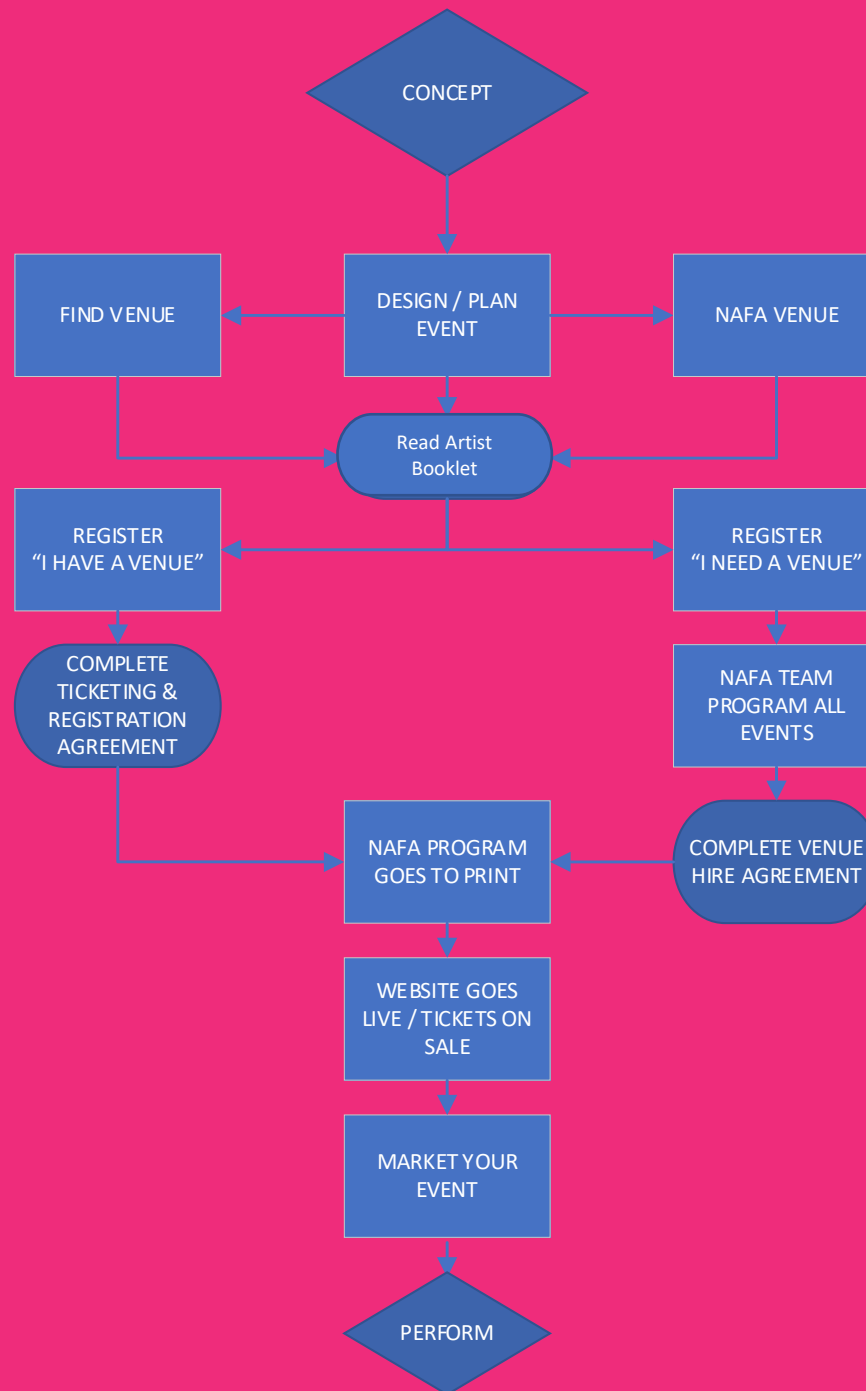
CONCEPT

FIND VENUE

DESIGN / PLAN EVENT

NAFA VENUE

Read Artist Booklet

REGISTER "I HAVE A VENUE"

REGISTER "I NEED A VENUE"

COMPLETE TICKETING & REGISTRATION AGREEMENT

NAFA TEAM PROGRAM ALL EVENTS

NAFA PROGRAM GOES TO PRINT

COMPLETE VENUE HIRE AGREEMENT

WEBSITE GOES LIVE / TICKETS ON SALE

MARKET YOUR EVENT

PERFORM